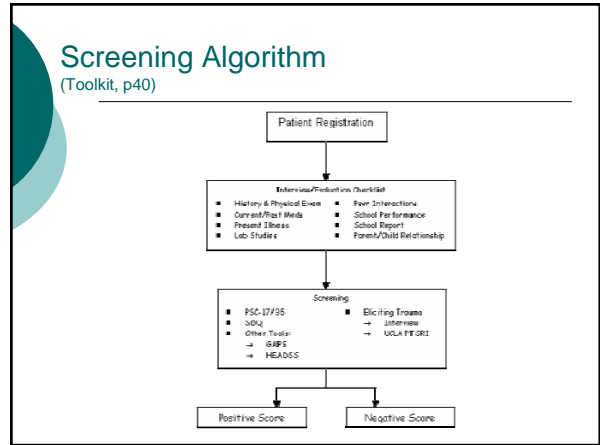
Screening Algorithm
(Toolkit, p40)

Patient Registration

Interview/Evaluation Checklist
- History & Physical Exam
- Current/Past Meds
- Present Illness
- Lab Studies
- Peer Interactions
- School Performance
- School Report
- Parent/Child Relationship

Screening
- PSC-17/35
- SDQ
- Other Tools:
  → GAPS
  → HEADSS
- Eliciting Trauma
  → Interview
  → UCLA PTSRI

Positive Score

Negative Score